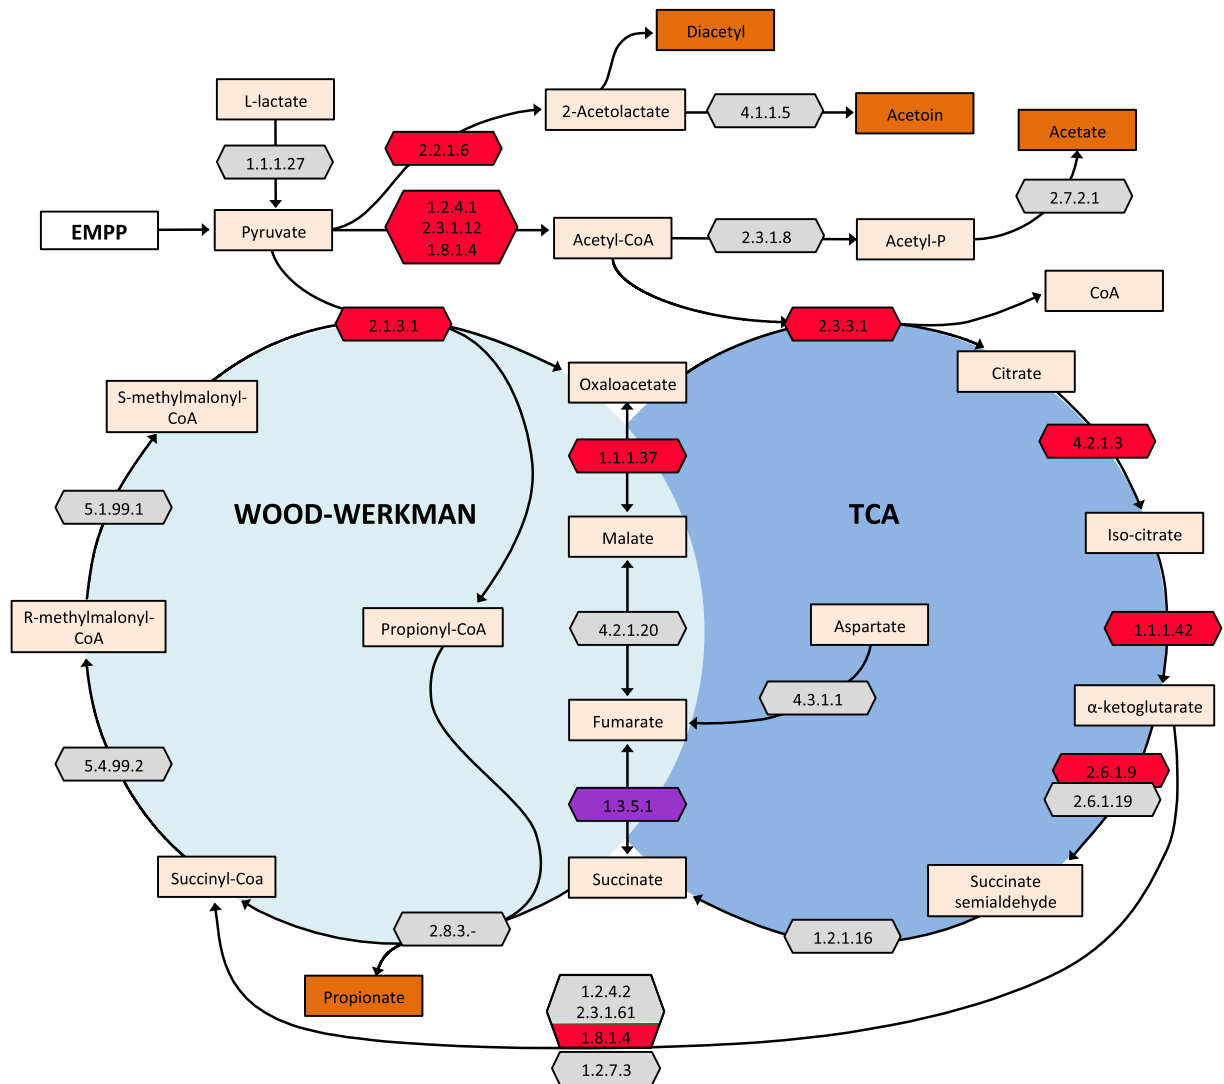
Diacetyl

L-lactate

2-Acetolactate

4.1.1.5

Acetoin

2.2.1.6

Acetate

1.1.1.27

1.2.4.1
2.3.1.12
1.8.1.4

2.7.2.1

EMPP

Pyruvate

Acetyl-CoA

2.3.1.8

Acetyl-P

CoA

2.1.3.1

2.3.3.1

Oxaloacetate

Citrate

S-methylmalonyl-CoA

4.2.1.3

1.1.1.37

5.1.99.1

WOOD-WERKMAN

TCA

Malate

Iso-citrate

R-methylmalonyl-CoA

Propionyl-CoA

4.2.1.20

Aspartate

1.1.1.42

4.3.1.1

Fumarate

α-ketoglutarate

5.4.99.2

2.6.1.9

2.6.1.19

1.3.5.1

Succinyl-Coa

Succinate

Succinate semialdehyde

2.8.3.-

1.2.1.16

Propionate

1.2.4.2
2.3.1.61
1.8.1.4

1.2.7.3